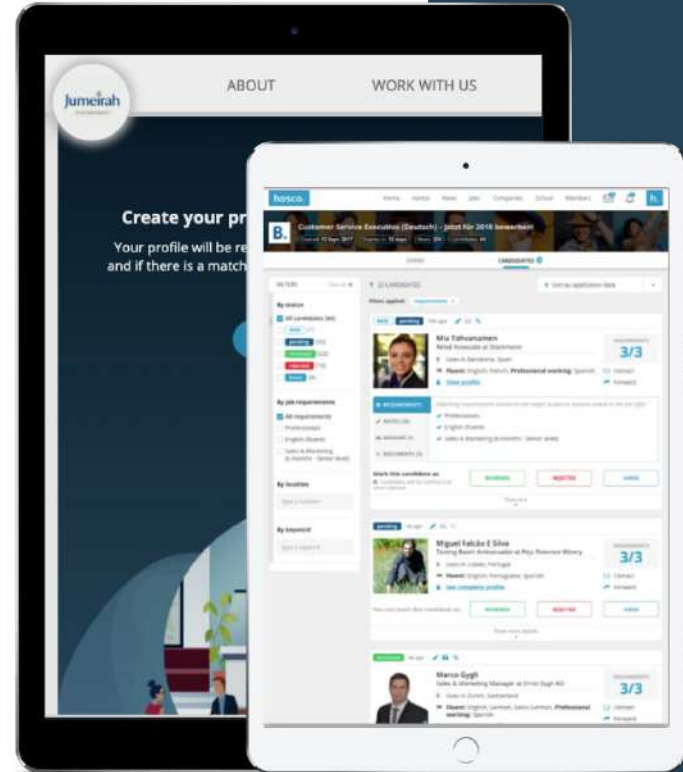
Jumeirah

ABOUT

WORK WITH US

Create your pr

Your profile will be re

and if there is a match

hosco.

Home

Advice

News

Jobs

Companies

School

Members

h.

B.

Customer Service Executive (Deutsch) - Jetzt für 2018 bewerben!

OFFER

CANDIDATES

FILTERS

By status

All candidates

pending

By job requirements

All requirements

By location

By keyword

Mia Tahvanainen

Retail Associate at Stockmann

View profile

3/3

REQUIREMENTS

Professional

English (fluent)

Sales & Marketing

REJECTED

Miguel Falcão E Silva

Tasting Room Ambassador at Pinja Province Winery

See complete profile

3/3

Contact

Forward

REJECTED

Marco Gygli

Sales & Marketing Manager at Ernst Gygli AG

3/3

Contact

Forward